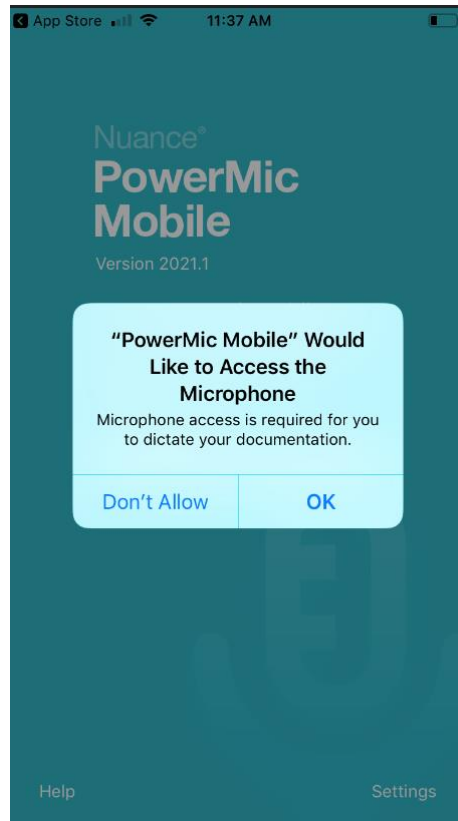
App Store 11:37 AM

Nuance®
PowerMic Mobile
Version 2021.1

"PowerMic Mobile" Would Like to Access the Microphone
Microphone access is required for you to dictate your documentation.

Don't Allow
OK

Help
Settings